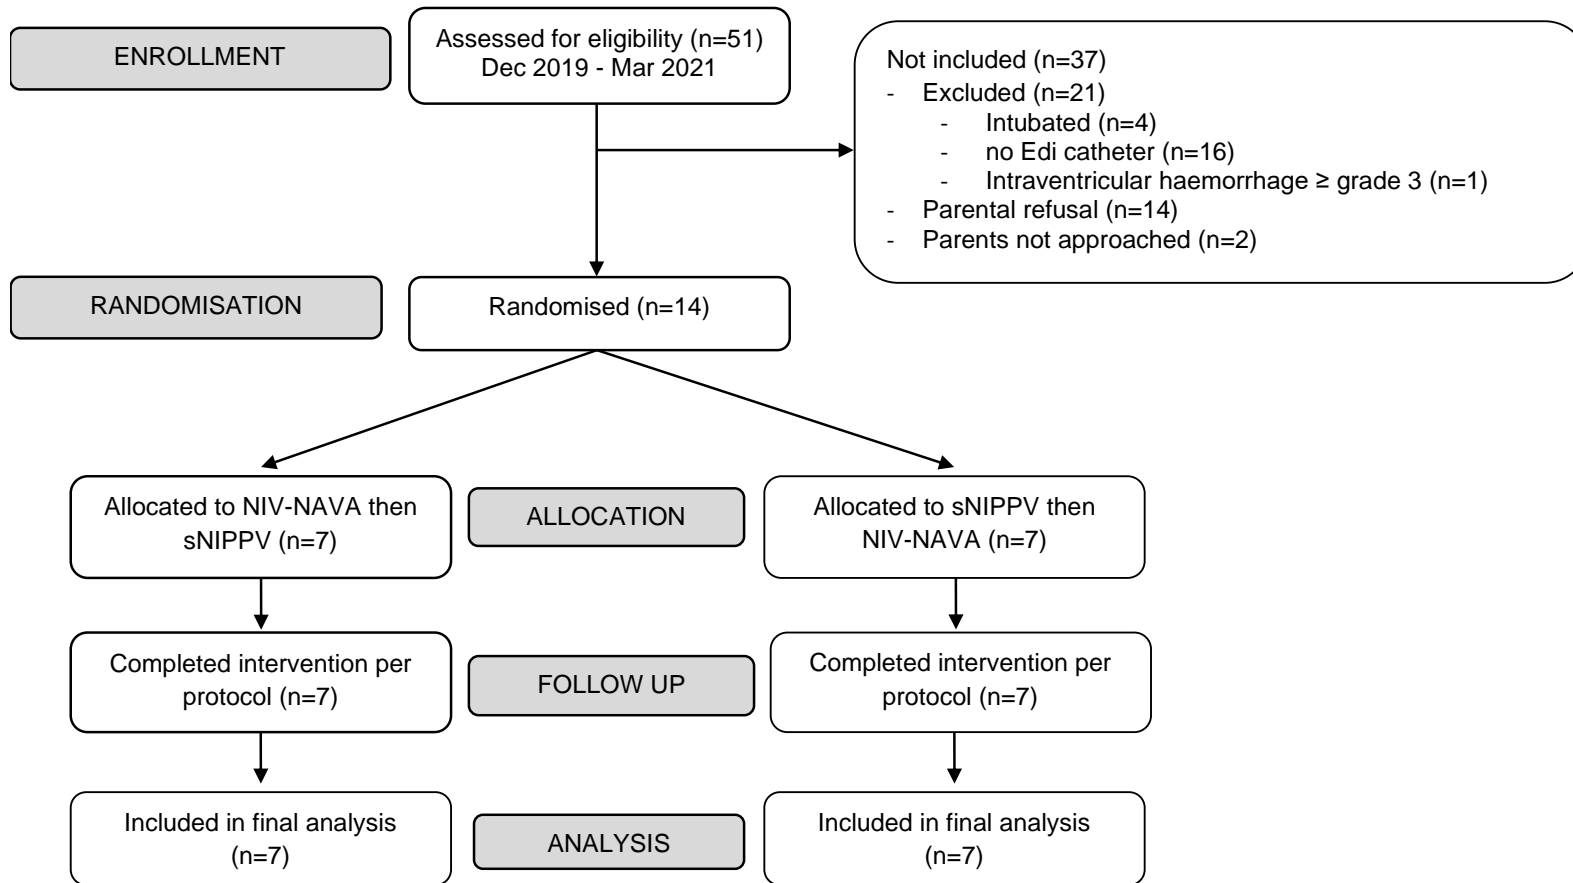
ENROLLMENT

Assessed for eligibility (n=51)
Dec 2019 - Mar 2021

Not included (n=37)
- Excluded (n=21)
  - Intubated (n=4)
  - no Edi catheter (n=16)
  - Intraventricular haemorrhage ≥ grade 3 (n=1)
- Parental refusal (n=14)
- Parents not approached (n=2)

RANDOMISATION

Randomised (n=14)

Allocated to NIV-NAVA then sNIPPV (n=7)

ALLOCATION

Allocated to sNIPPV then NIV-NAVA (n=7)

Completed intervention per protocol (n=7)

FOLLOW UP

Completed intervention per protocol (n=7)

Included in final analysis (n=7)

ANALYSIS

Included in final analysis (n=7)